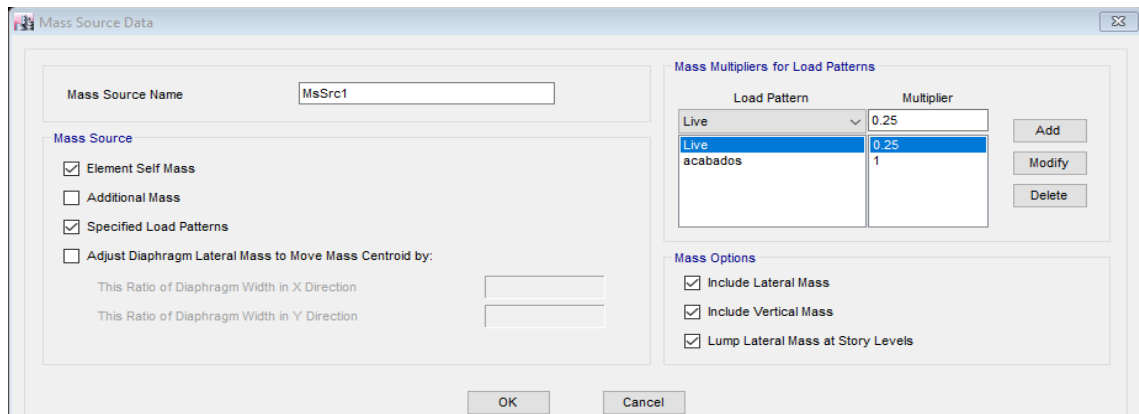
Mass Source Data

Mass Source Name
MsSrc1

Mass Source
☑ Element Self Mass
☐ Additional Mass
☑ Specified Load Patterns
☐ Adjust Diaphragm Lateral Mass to Move Mass Centroid by:
This Ratio of Diaphragm Width in X Direction
This Ratio of Diaphragm Width in Y Direction

Mass Multipliers for Load Patterns

| Load Pattern | Multiplier |
|---|---|
| Live | 0.25 |
| Live | 0.25 |
| acabados | 1 |

Add
Modify
Delete

Mass Options
☑ Include Lateral Mass
☑ Include Vertical Mass
☑ Lump Lateral Mass at Story Levels

OK
Cancel